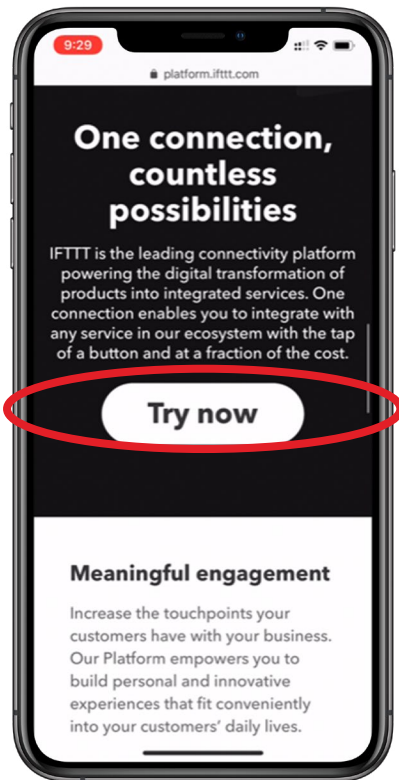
9:29

platform.ifttt.com

One connection, countless possibilities

IFTTT is the leading connectivity platform powering the digital transformation of products into integrated services. One connection enables you to integrate with any service in our ecosystem with the tap of a button and at a fraction of the cost.

Try now

Meaningful engagement

Increase the touchpoints your customers have with your business. Our Platform empowers you to build personal and innovative experiences that fit conveniently into your customers' daily lives.